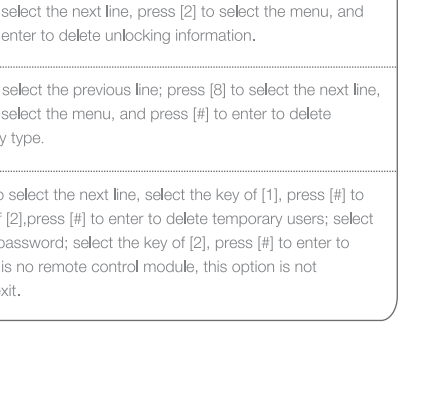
select the next line, press [2] to select the menu, and enter to delete unlocking information.

select the previous line; press [8] to select the next line, select the menu, and press [#] to enter to delete y type.

o select the next line, select the key of [1], press [#] to f [2],press [#] to enter to delete temporary users; select password; select the key of [2], press [#] to enter to is no remote control module, this option is not xit.